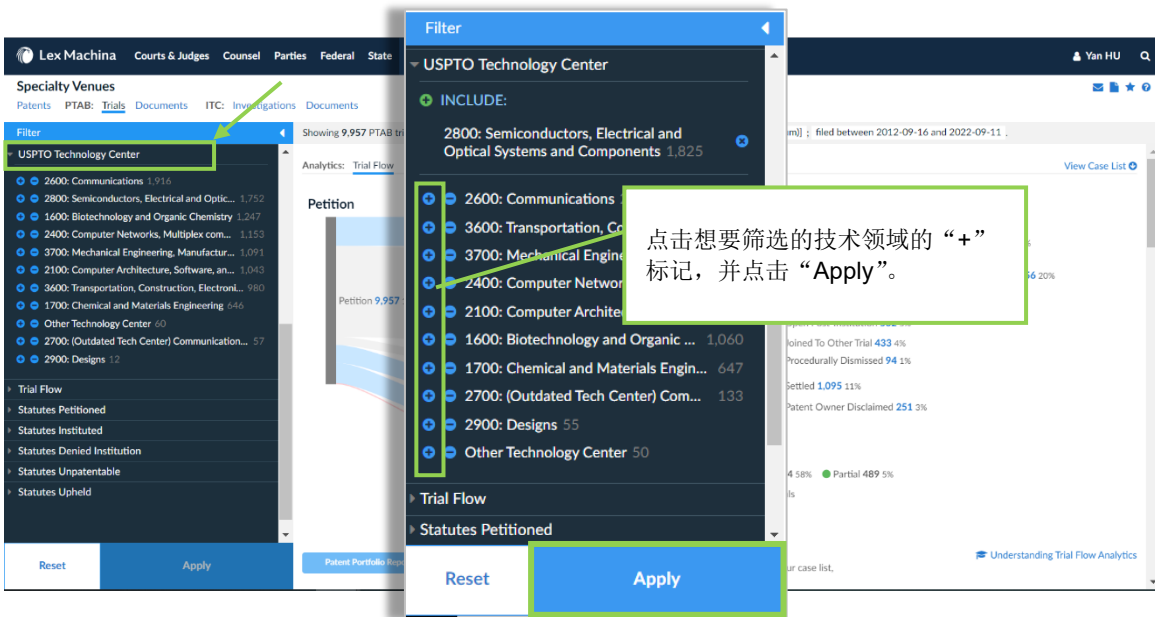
Lex Machina Courts & Judges Counsel Parties Federal State

Yan HU

Specialty Venues
Patents PTAB: Trials Documents ITC: Investigations Documents

Filter

USPTO Technology Center

2600: Communications 1,916
2800: Semiconductors, Electrical and Optic... 1,752
1600: Biotechnology and Organic Chemistry 1,247
2400: Computer Networks, Multiplex com... 1,153
3700: Mechanical Engineering, Manufactur... 1,091
2100: Computer Architecture, Software, an... 1,043
3600: Transportation, Construction, Electroni... 980
1700: Chemical and Materials Engineering 646
Other Technology Center 60
2700: (Outdated Tech Center) Communication... 57
2900: Designs 12

Trial Flow
Statutes Petitioned
Statutes Instituted
Statutes Denied Institution
Statutes Unpatentable
Statutes Upheld

Reset Apply

Showing 9,957 PTAB tri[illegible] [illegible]m)] ; filed between 2012-09-16 and 2022-09-11 ;

Analytics: Trial Flow

View Case List

Petition

Petition 9,957

56 20%

Joined To Other Trial 433 4%
Procedurally Dismissed 94 1%
Settled 1,095 11%
Patent Owner Disclaimed 251 3%

4 58% Partial 489 5%

Patent Portfolio Rep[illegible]

ur case list,

Understanding Trial Flow Analytics

Filter

USPTO Technology Center

INCLUDE:

2800: Semiconductors, Electrical and Optical Systems and Components 1,825

2600: Communications
3600: Transportation, Co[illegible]
3700: Mechanical Engine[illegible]
2400: Computer Networ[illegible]
2100: Computer Archite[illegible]
1600: Biotechnology and Organic ... 1,060
1700: Chemical and Materials Engin... 647
2700: (Outdated Tech Center) Com... 133
2900: Designs 55
Other Technology Center 50

Trial Flow
Statutes Petitioned

Reset Apply

点击想要筛选的技术领域的“+”标记，并点击“Apply”。